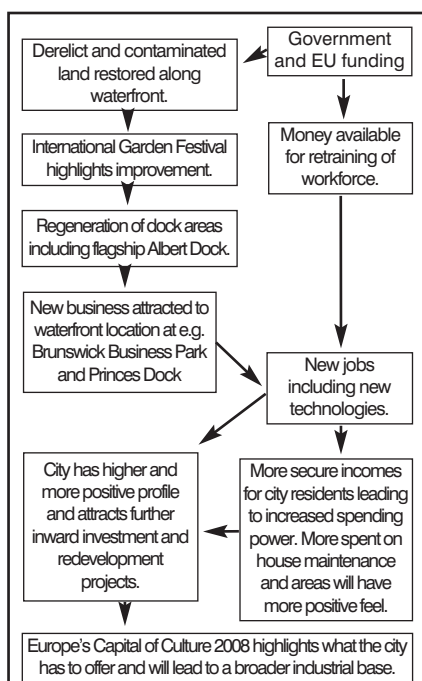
Government and EU funding

Derelict and contaminated land restored along waterfront.

International Garden Festival highlights improvement.

Regeneration of dock areas including flagship Albert Dock.

New business attracted to waterfront location at e.g. Brunswick Business Park and Princes Dock

Money available for retraining of workforce.

New jobs including new technologies.

City has higher and more positive profile and attracts further inward investment and redevelopment projects.

More secure incomes for city residents leading to increased spending power. More spent on house maintenance and areas will have more positive feel.

Europe's Capital of Culture 2008 highlights what the city has to offer and will lead to a broader industrial base.